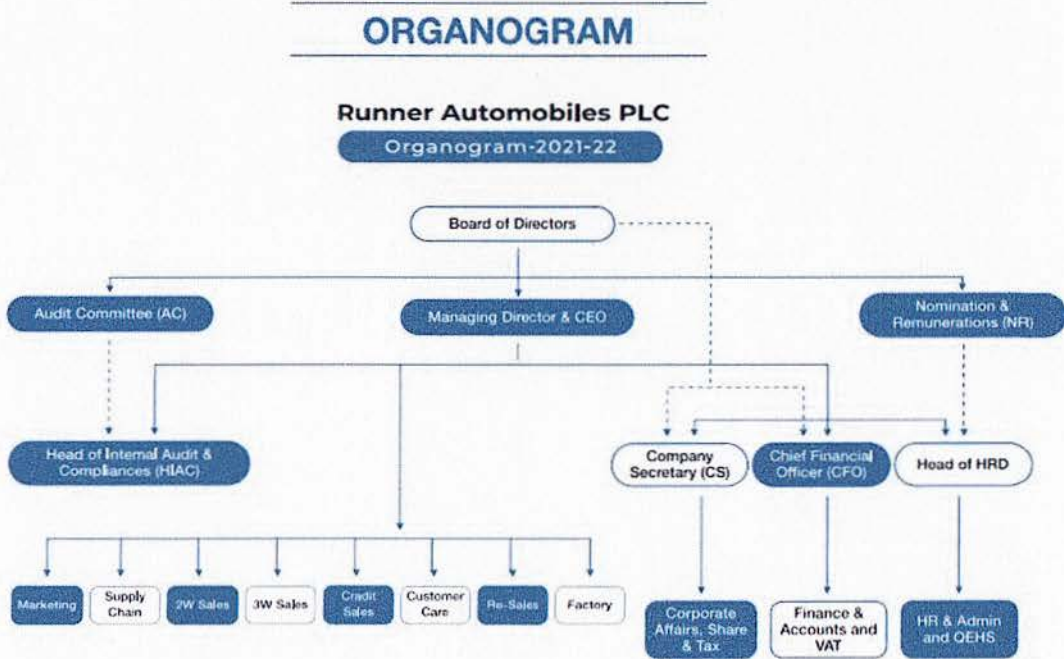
ORGANOGRAM

Runner Automobiles PLC

Organogram-2021-22

Board of Directors

Audit Committee (AC)

Managing Director & CEO

Nomination & Remunerations (NR)

Head of Internal Audit & Compliances (HIAC)

Company Secretary (CS)

Chief Financial Officer (CFO)

Head of HRD

Marketing

Supply Chain

2W Sales

3W Sales

Credit Sales

Customer Care

Re-Sales

Factory

Corporate Affairs, Share & Tax

Finance & Accounts and VAT

HR & Admin and QEHS